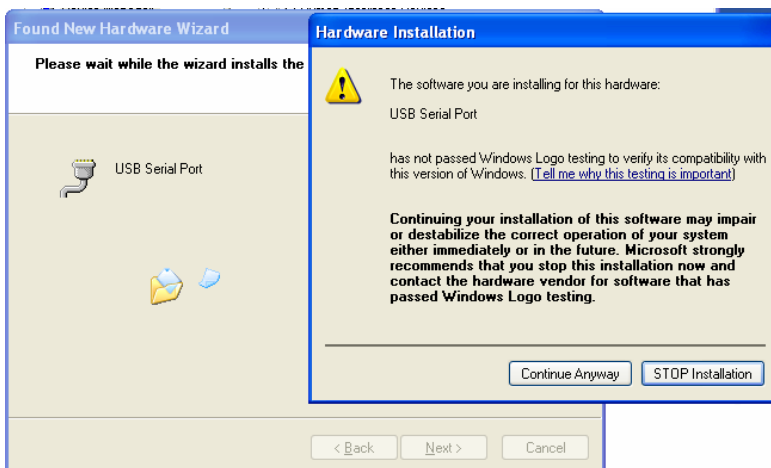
Found New Hardware Wizard

Please wait while the wizard installs the

USB Serial Port

< Back Next > Cancel

Hardware Installation

The software you are installing for this hardware:

USB Serial Port

has not passed Windows Logo testing to verify its compatibility with this version of Windows. (Tell me why this testing is important)

Continuing your installation of this software may impair or destabilize the correct operation of your system either immediately or in the future. Microsoft strongly recommends that you stop this installation now and contact the hardware vendor for software that has passed Windows Logo testing.

Continue Anyway STOP Installation